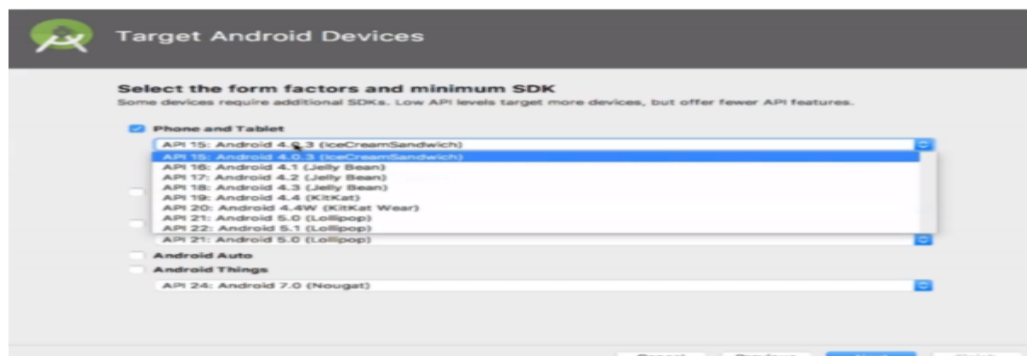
Target Android Devices

Select the form factors and minimum SDK

Some devices require additional SDKs. Low API levels target more devices, but offer fewer API features.

Phone and Tablet

API 15: Android 4.0.3 (IceCreamSandwich)

API 15: Android 4.0.3 (IceCreamSandwich)
API 16: Android 4.1 (Jelly Bean)
API 17: Android 4.2 (Jelly Bean)
API 18: Android 4.3 (Jelly Bean)
API 19: Android 4.4 (KitKat)
API 20: Android 4.4W (KitKat Wear)
API 21: Android 5.0 (Lollipop)
API 22: Android 5.1 (Lollipop)

API 21: Android 5.0 (Lollipop)

Android Auto

Android Things

API 24: Android 7.0 (Nougat)

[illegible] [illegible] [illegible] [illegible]